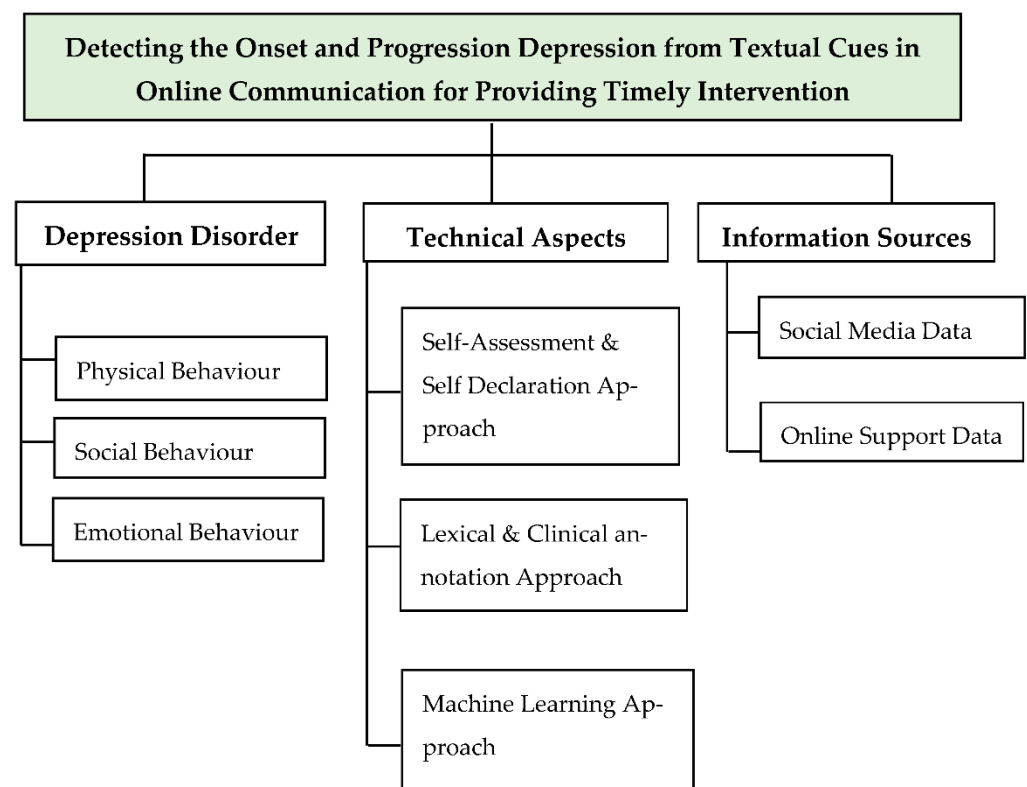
Detecting the Onset and Progression Depression from Textual Cues in Online Communication for Providing Timely Intervention

Depression Disorder

Physical Behaviour

Social Behaviour

Emotional Behaviour

Technical Aspects

Self-Assessment & Self Declaration Approach

Lexical & Clinical annotation Approach

Machine Learning Approach

Information Sources

Social Media Data

Online Support Data